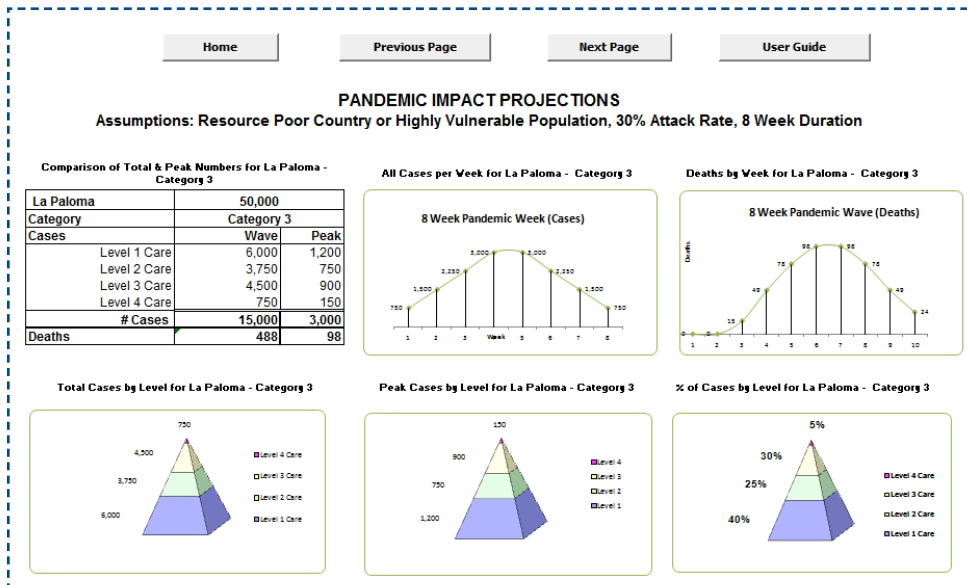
Home | Previous Page | Next Page | User Guide

PANDEMIC IMPACT PROJECTIONS
Assumptions: Resource Poor Country or Highly Vulnerable Population, 30% Attack Rate, 8 Week Duration

Comparison of Total & Peak Numbers for La Paloma - Category 3

| La Paloma | 50,000 | |
|---|---|---|
| Category | Category 3 | |
| Cases | Wave | Peak |
| Level 1 Care | 6,000 | 1,200 |
| Level 2 Care | 3,750 | 750 |
| Level 3 Care | 4,500 | 900 |
| Level 4 Care | 750 | 150 |
| # Cases | 15,000 | 3,000 |
| Deaths | 488 | 98 |

All Cases per Week for La Paloma - Category 3

8 Week Pandemic Week (Cases)

750, 1,500, 2,250, 3,000, 3,000, 2,250, 1,500, 750
1 2 3 Week 5 6 7 8

Deaths by Week for La Paloma - Category 3

8 Week Pandemic Wave (Deaths)

Deaths
0, 0, 0, 15, 49, 78, 98, 98, 78, 49, 24
1 2 3 4 5 6 7 8 9 10

Total Cases by Level for La Paloma - Category 3

750
4,500
3,750
6,000
Level 4 Care
Level 3 Care
Level 2 Care
Level 1 Care

Peak Cases by Level for La Paloma - Category 3

150
900
750
1,200
Level 4
Level 3
Level 2
Level 1

% of Cases by Level for La Paloma - Category 3

5%
30%
25%
40%
Level 4 Care
Level 3 Care
Level 2 Care
Level 1 Care